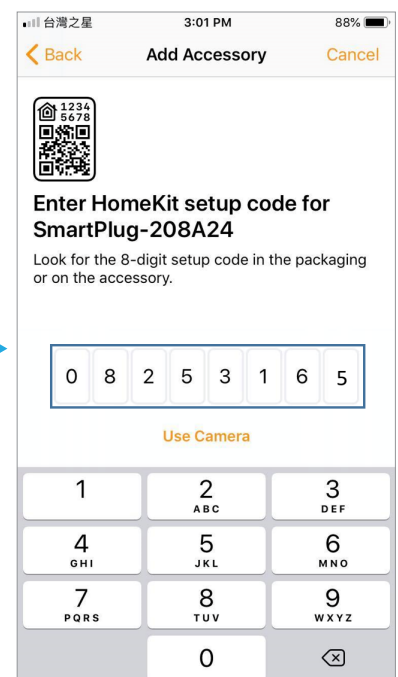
台灣之星 3:01 PM 88%

Back Add Accessory Cancel

1234
5678

Enter HomeKit setup code for SmartPlug-208A24

Look for the 8-digit setup code in the packaging or on the accessory.

| 0 | 8 | 2 | 5 | 3 | 1 | 6 | 5 |
|---|---|---|---|---|---|---|---|

Use Camera

| 1 | 2 ABC | 3 DEF |
|---|---|---|
| 4 GHI | 5 JKL | 6 MNO |
| 7 PQRS | 8 TUV | 9 WXYZ |
| | 0 | ⌫ |